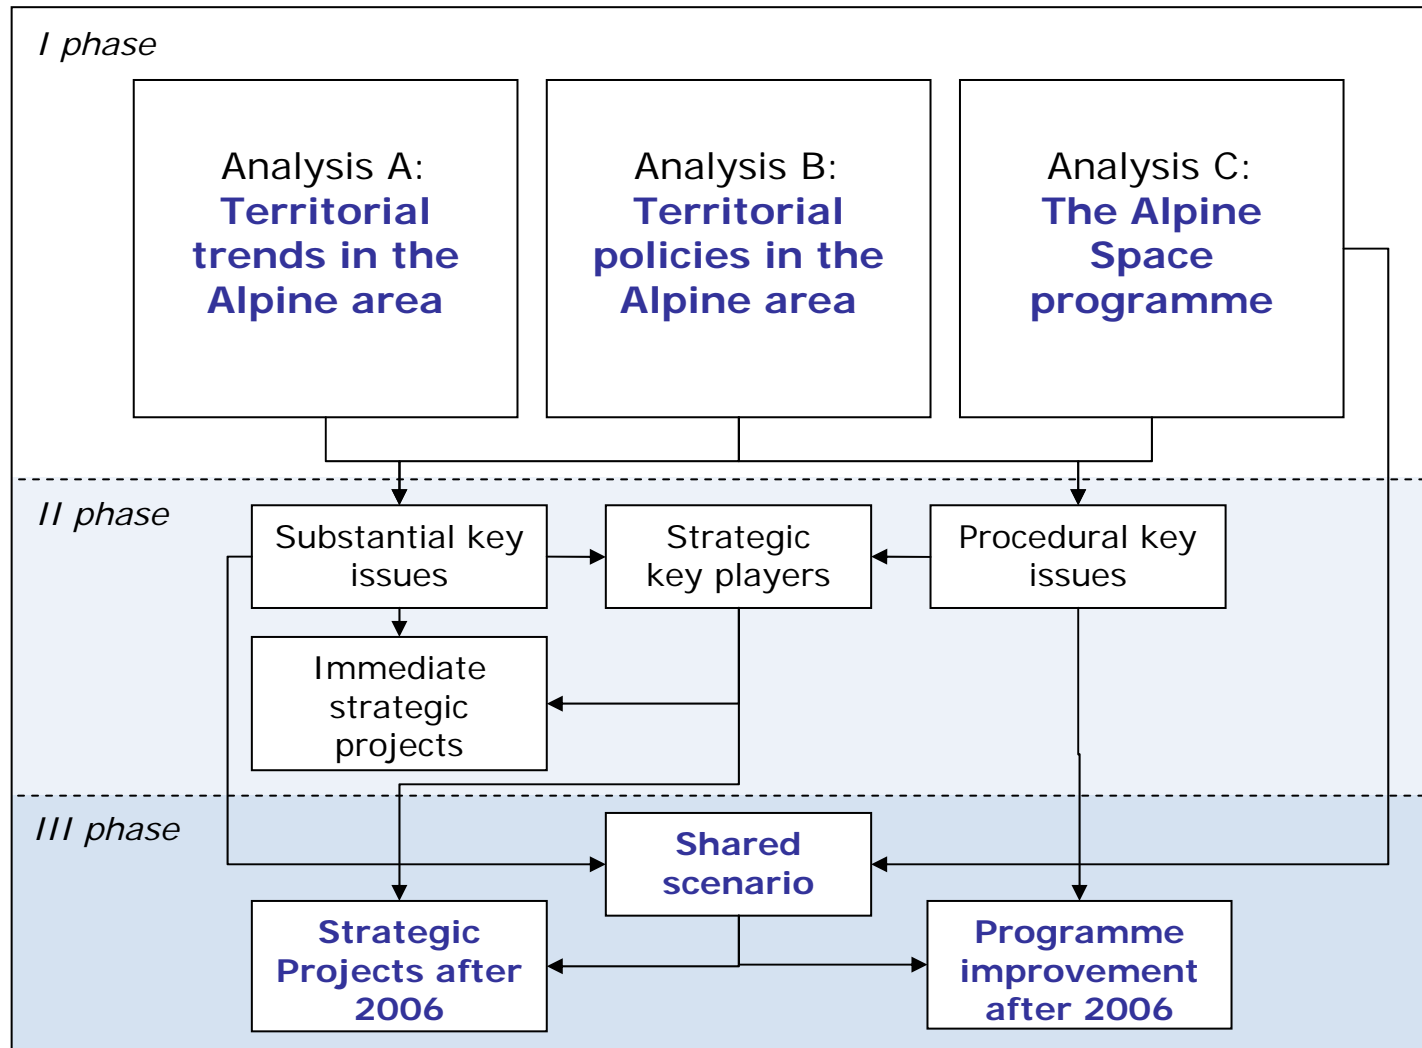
I phase

Analysis A: Territorial trends in the Alpine area

Analysis B: Territorial policies in the Alpine area

Analysis C: The Alpine Space programme

II phase

Substantial key issues

Strategic key players

Procedural key issues

Immediate strategic projects

III phase

Shared scenario

Strategic Projects after 2006

Programme improvement after 2006